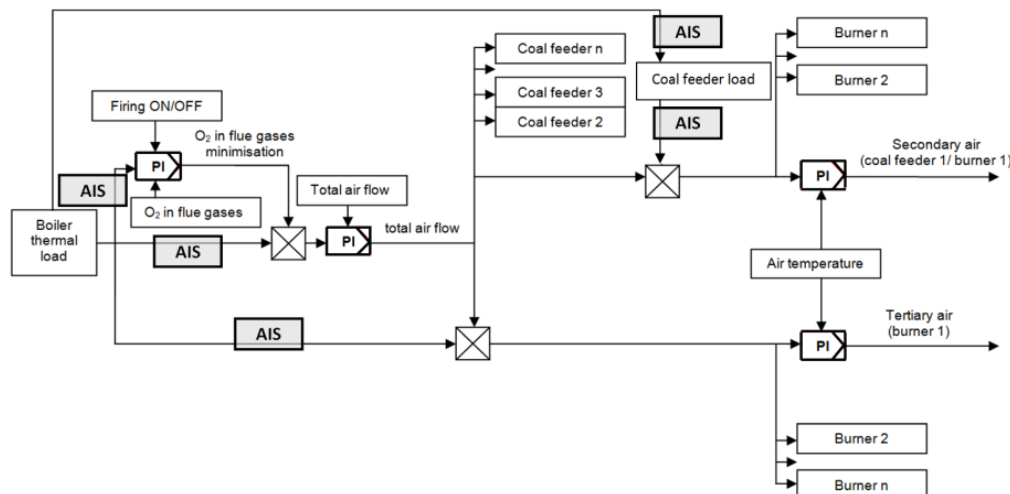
AIS

Coal feeder n

Coal feeder load

Burner n

Burner 2

Firing ON/OFF

Coal feeder 3

Coal feeder 2

AIS

$O_2$ in flue gases minimisation

PI

Secondary air (coal feeder 1/ burner 1)

AIS

Total air flow

PI

$O_2$ in flue gases

Boiler thermal load

AIS

PI

total air flow

Air temperature

Tertiary air (burner 1)

AIS

PI

Burner 2

Burner n